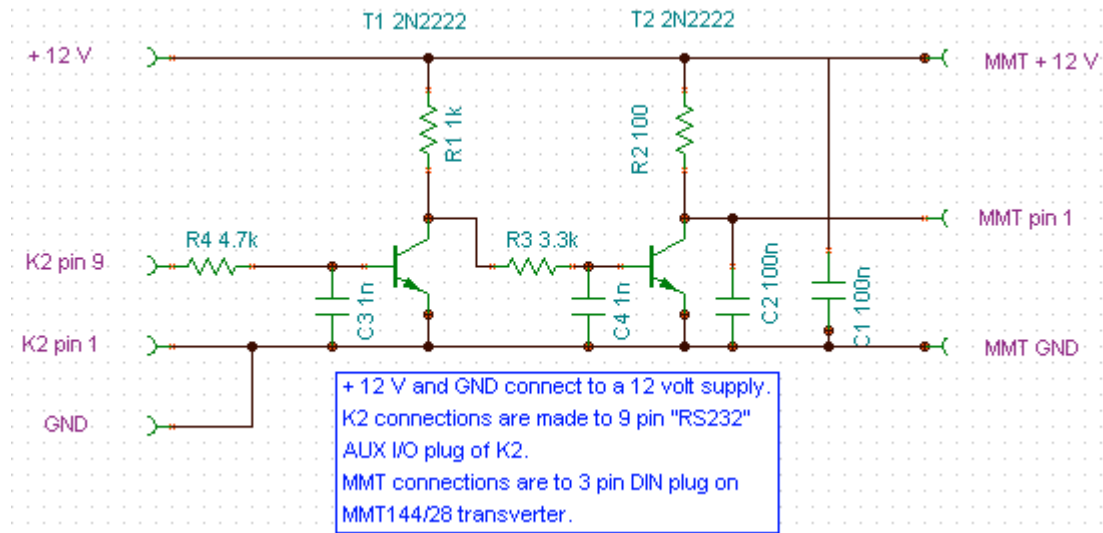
T1 2N2222

T2 2N2222

+ 12 V

MMT + 12 V

R1 1k

R2 100

MMT pin 1

R4 4.7k

R3 3.3k

K2 pin 9

C3 1n

C4 1n

C2 100n

C1 100n

K2 pin 1

MMT GND

GND

+ 12 V and GND connect to a 12 volt supply.
K2 connections are made to 9 pin "RS232" AUX I/O plug of K2.
MMT connections are to 3 pin DIN plug on MMT144/28 transverter.